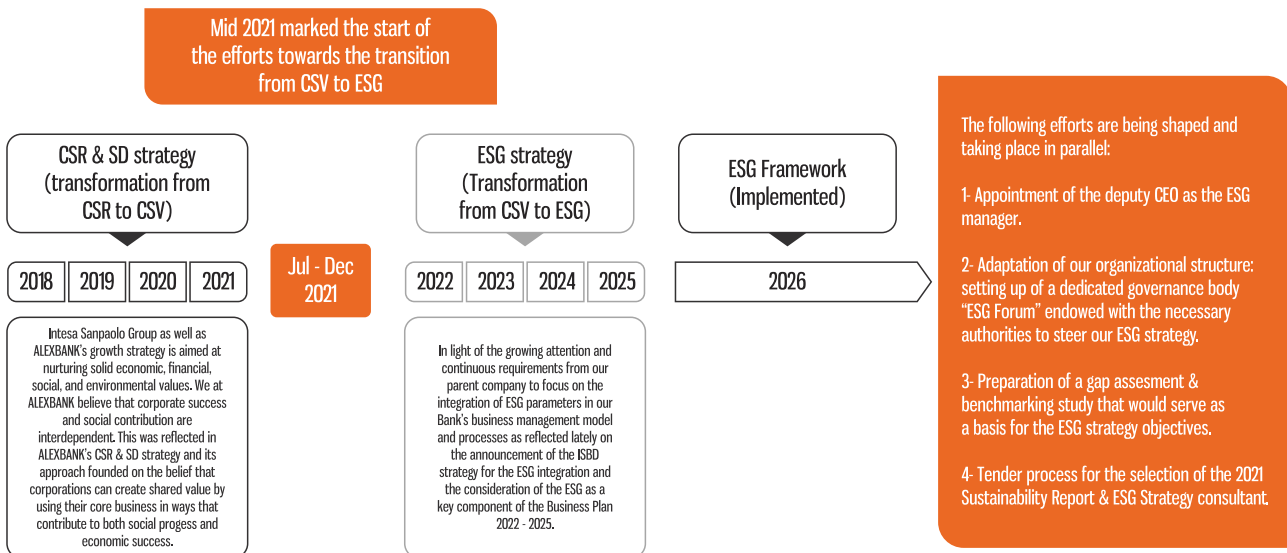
Mid 2021 marked the start of the efforts towards the transition from CSV to ESG

CSR & SD strategy (transformation from CSR to CSV)

2018 | 2019 | 2020 | 2021

Intesa Sanpaolo Group as well as ALEXBANK's growth strategy is aimed at nurturing solid economic, financial, social, and environmental values. We at ALEXBANK believe that corporate success and social contribution are interdependent. This was reflected in ALEXBANK's CSR & SD strategy and its approach founded on the belief that corporations can create shared value by using their core business in ways that contribute to both social progess and economic success.

Jul - Dec 2021

ESG strategy (Transformation from CSV to ESG)

2022 | 2023 | 2024 | 2025

In light of the growing attention and continuous requirements from our parent company to focus on the integration of ESG parameters in our Bank's business management model and processes as reflected lately on the announcement of the ISBD strategy for the ESG integration and the consideration of the ESG as a key component of the Business Plan 2022 - 2025.

ESG Framework (Implemented)

2026

The following efforts are being shaped and taking place in parallel:

1- Appointment of the deputy CEO as the ESG manager.

2- Adaptation of our organizational structure: setting up of a dedicated governance body "ESG Forum" endowed with the necessary authorities to steer our ESG strategy.

3- Preparation of a gap assesment & benchmarking study that would serve as a basis for the ESG strategy objectives.

4- Tender process for the selection of the 2021 Sustainability Report & ESG Strategy consultant.